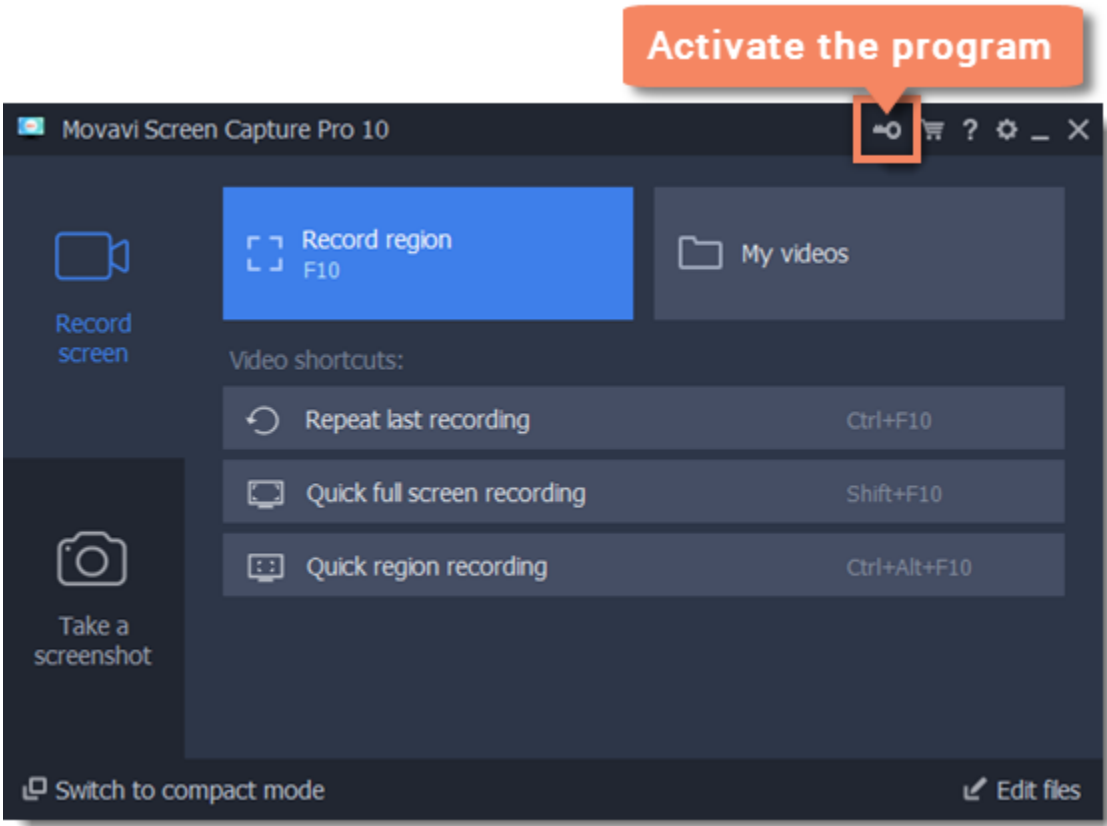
Activate the program

Movavi Screen Capture Pro 10

? _ ✕

Record screen

Record region
F10

My videos

Video shortcuts:

Repeat last recording Ctrl+F10

Quick full screen recording Shift+F10

Quick region recording Ctrl+Alt+F10

Take a screenshot

Switch to compact mode

Edit files